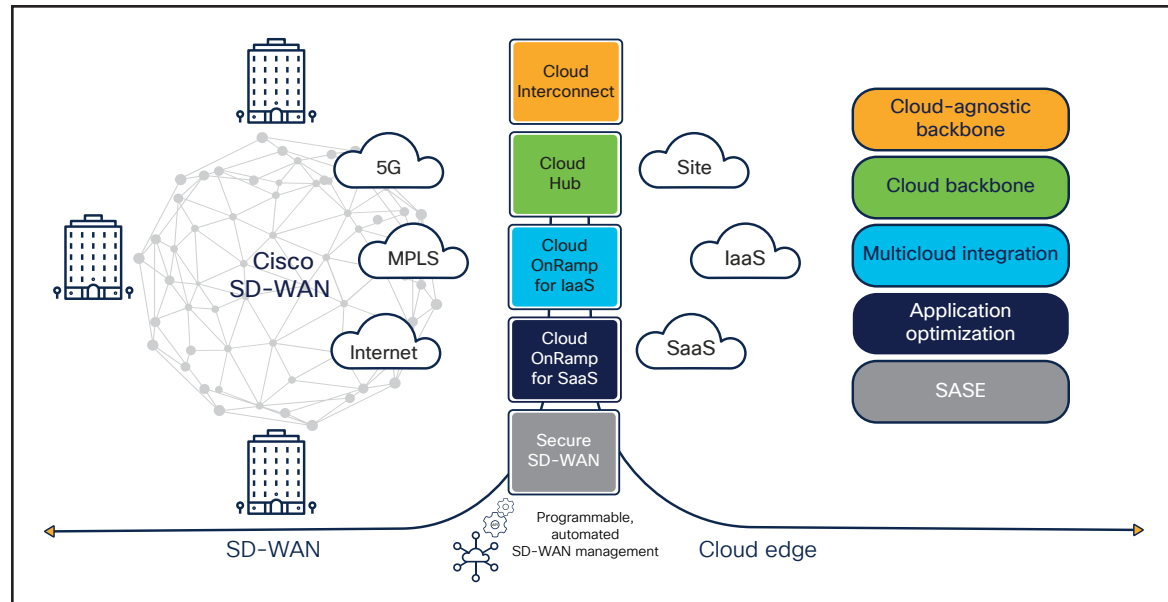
Cisco SD-WAN

5G

MPLS

Internet

Cloud Interconnect

Cloud Hub

Cloud OnRamp for IaaS

Cloud OnRamp for SaaS

Secure SD-WAN

Site

IaaS

SaaS

Cloud-agnostic backbone

Cloud backbone

Multicloud integration

Application optimization

SASE

SD-WAN

Programmable, automated SD-WAN management

Cloud edge